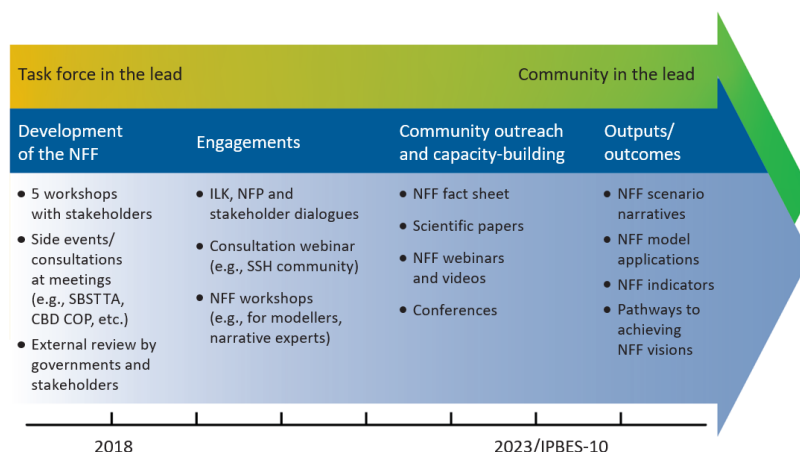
Task force in the lead

Community in the lead

Development of the NFF

Engagements

Community outreach and capacity-building

Outputs/ outcomes

- 5 workshops with stakeholders
- Side events/ consultations at meetings (e.g., SBSTTA, CBD COP, etc.)
- External review by governments and stakeholders

- ILK, NFP and stakeholder dialogues
- Consultation webinar (e.g., SSH community)
- NFF workshops (e.g., for modellers, narrative experts)

- NFF fact sheet
- Scientific papers
- NFF webinars and videos
- Conferences

- NFF scenario narratives
- NFF model applications
- NFF indicators
- Pathways to achieving NFF visions

2018

2023/IPBES-10